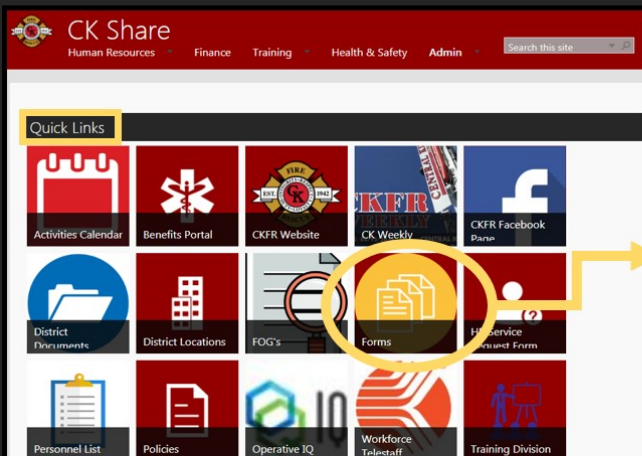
CK Share
Human Resources Finance Training Health & Safety Admin
Search this site

Quick Links

Activities Calendar
Benefits Portal
FIRE EST. CK 1942
CKFR Website
CKFR WEEKLY
CK Weekly
CKFR Facebook Page
District Documents
District Locations
FOG's
Forms
HR Service Request Form
Personnel List
Policies
Operative IQ
Workforce Telestaff
Training Division